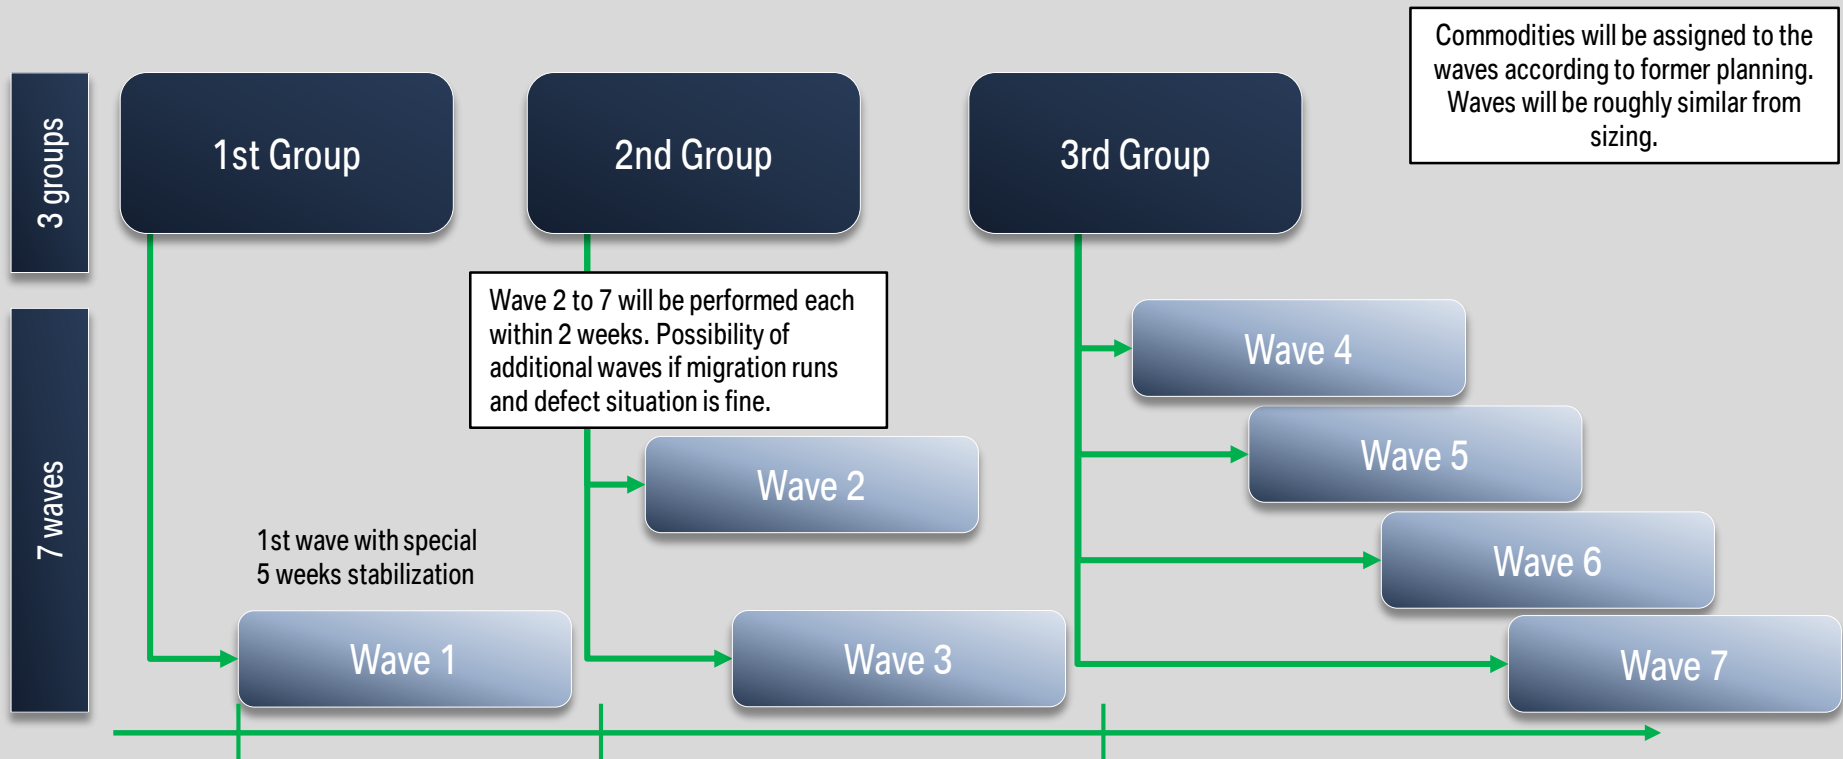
3 groups

7 waves

1st Group

2nd Group

3rd Group

Commodities will be assigned to the waves according to former planning. Waves will be roughly similar from sizing.

Wave 2 to 7 will be performed each within 2 weeks. Possibility of additional waves if migration runs and defect situation is fine.

Wave 4

Wave 5

Wave 2

Wave 6

1st wave with special 5 weeks stabilization

Wave 1

Wave 3

Wave 7